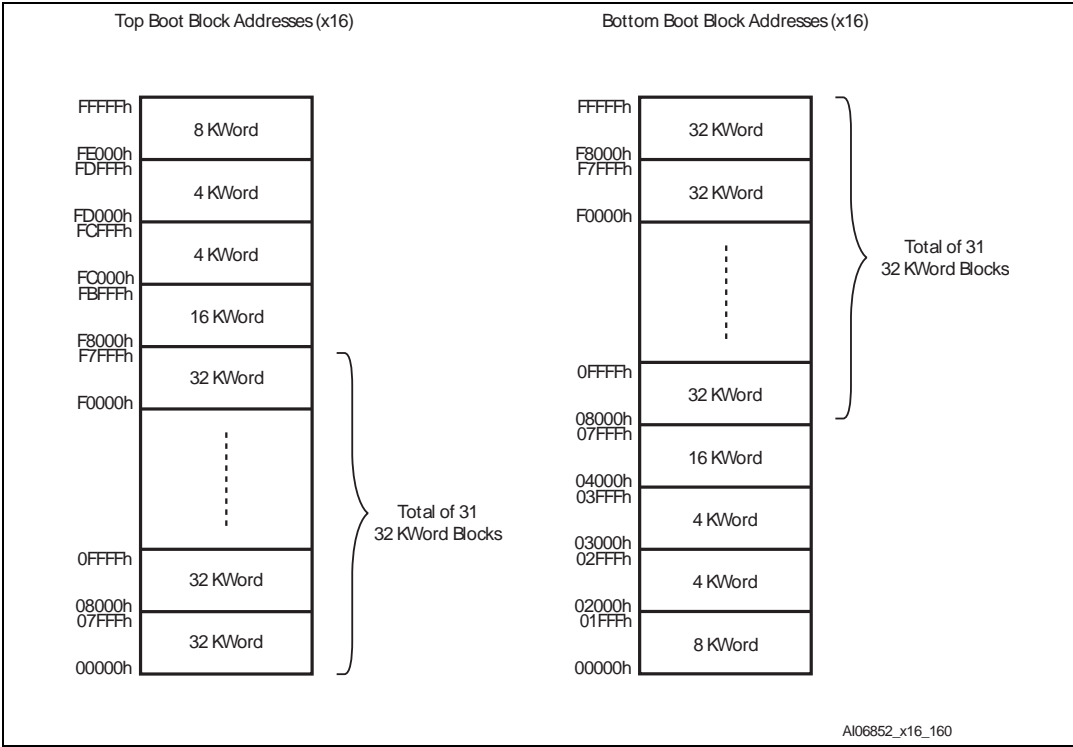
Top Boot Block Addresses (x16)

FFFFFh
8 KWord
FE000h
FDFFFh
4 KWord
FD000h
FCFFFh
4 KWord
FC000h
FBFFFh
16 KWord
F8000h
F7FFFh
32 KWord
F0000h
0FFFFh
32 KWord
08000h
07FFFh
32 KWord
00000h

Total of 31
32 KWord Blocks

Bottom Boot Block Addresses (x16)

FFFFFh
32 KWord
F8000h
F7FFFh
32 KWord
F0000h
0FFFFh
32 KWord
08000h
07FFFh
16 KWord
04000h
03FFFh
4 KWord
03000h
02FFFh
4 KWord
02000h
01FFFh
8 KWord
00000h

Total of 31
32 KWord Blocks

AI06852_x16_160